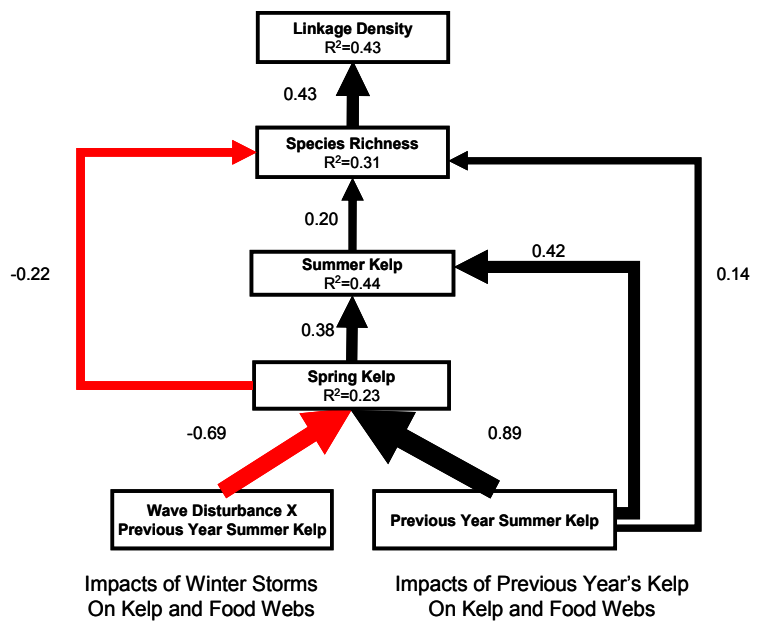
Linkage Density
$R^2$=0.43

0.43

Species Richness
$R^2$=0.31

0.20

Summer Kelp
$R^2$=0.44

0.42

-0.22

0.14

0.38

Spring Kelp
$R^2$=0.23

-0.69

0.89

Wave Disturbance X
Previous Year Summer Kelp

Previous Year Summer Kelp

Impacts of Winter Storms
On Kelp and Food Webs

Impacts of Previous Year's Kelp
On Kelp and Food Webs